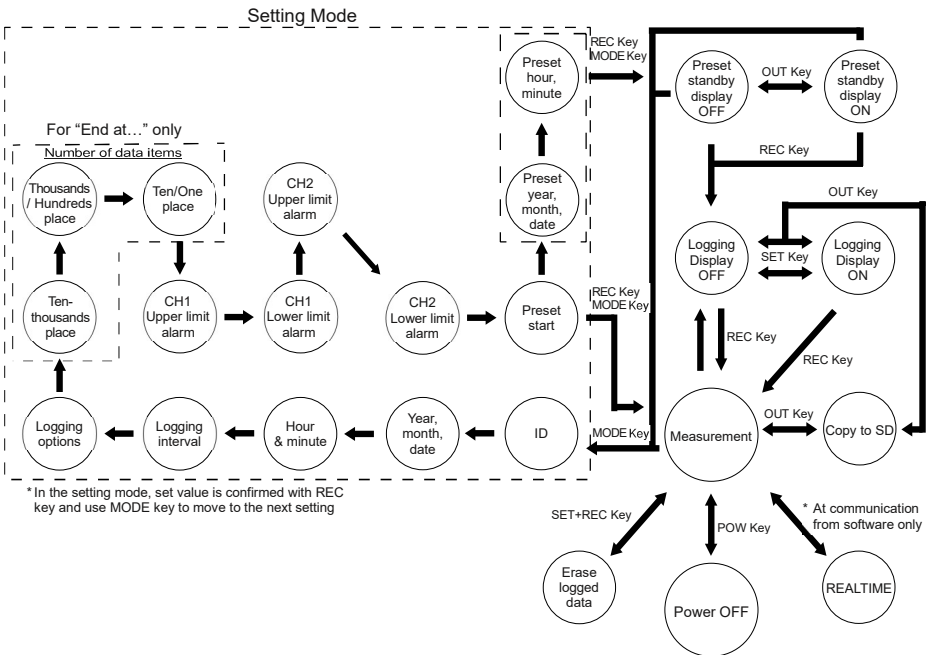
Setting Mode

For "End at…" only

Number of data items

Thousands / Hundreds place

Ten/One place

Ten-thousands place

CH2 Upper limit alarm

CH1 Upper limit alarm

CH1 Lower limit alarm

CH2 Lower limit alarm

Preset hour, minute

Preset year, month, date

Preset start

Logging options

Logging interval

Hour & minute

Year, month, date

ID

REC Key
MODE Key

REC Key
MODE Key

MODE Key

Preset standby display OFF

OUT Key

Preset standby display ON

REC Key

OUT Key

Logging Display OFF

SET Key

Logging Display ON

REC Key

REC Key

Measurement

OUT Key

Copy to SD

*In the setting mode, set value is confirmed with REC key and use MODE key to move to the next setting

SET+REC Key

POW Key

* At communication from software only

Erase logged data

Power OFF

REALTIME